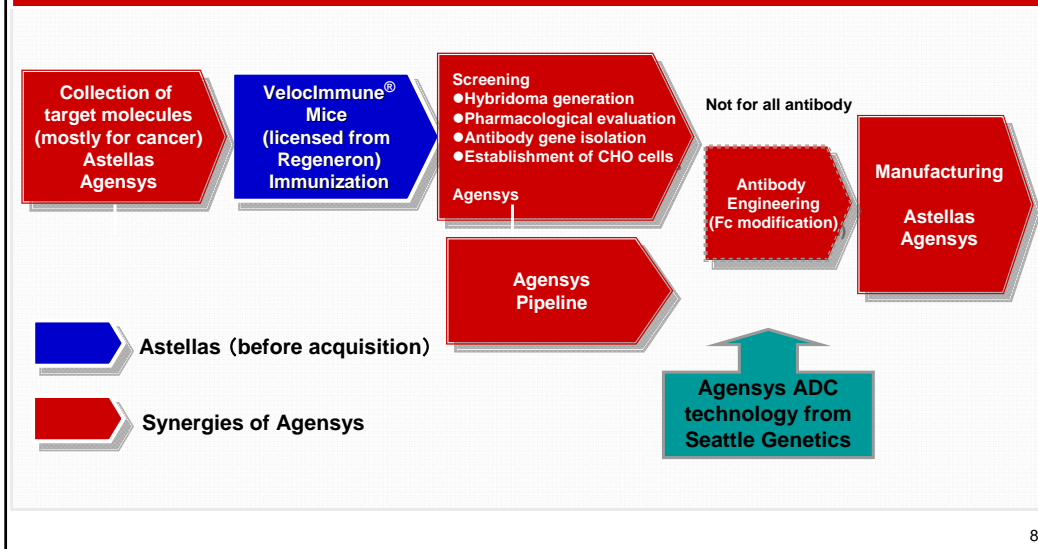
Collection of target molecules (mostly for cancer) Astellas Agensys

VelocImmune® Mice (licensed from Regeneron) Immunization

Screening
●Hybridoma generation
●Pharmacological evaluation
●Antibody gene isolation
●Establishment of CHO cells

Agensys

Not for all antibody

Antibody Engineering (Fc modification)

Manufacturing

Astellas Agensys

Agensys Pipeline

Astellas (before acquisition)

Synergies of Agensys

Agensys ADC technology from Seattle Genetics

8